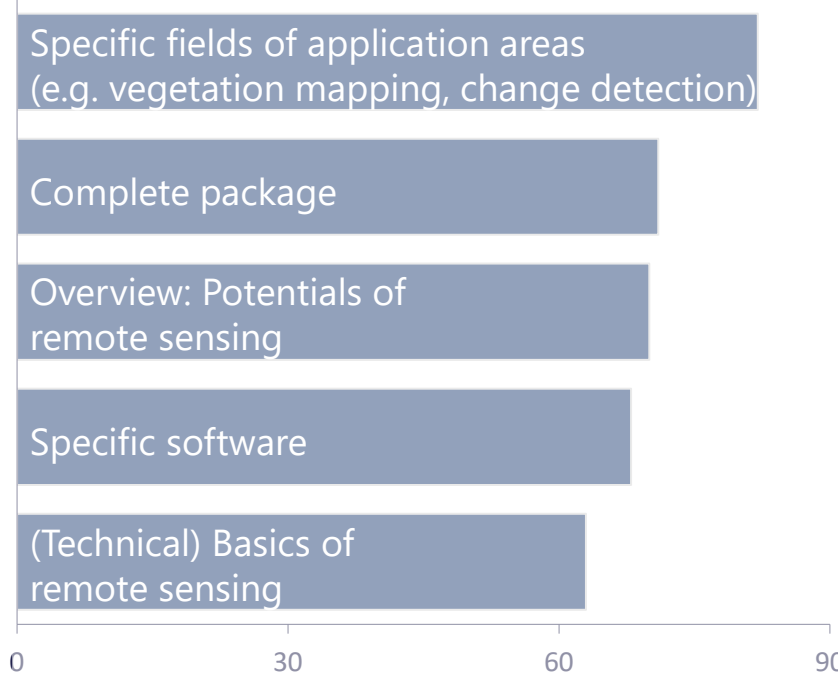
Specific fields of application areas (e.g. vegetation mapping, change detection)

Complete package

Overview: Potentials of remote sensing

Specific software

(Technical) Basics of remote sensing

0
30
60
90